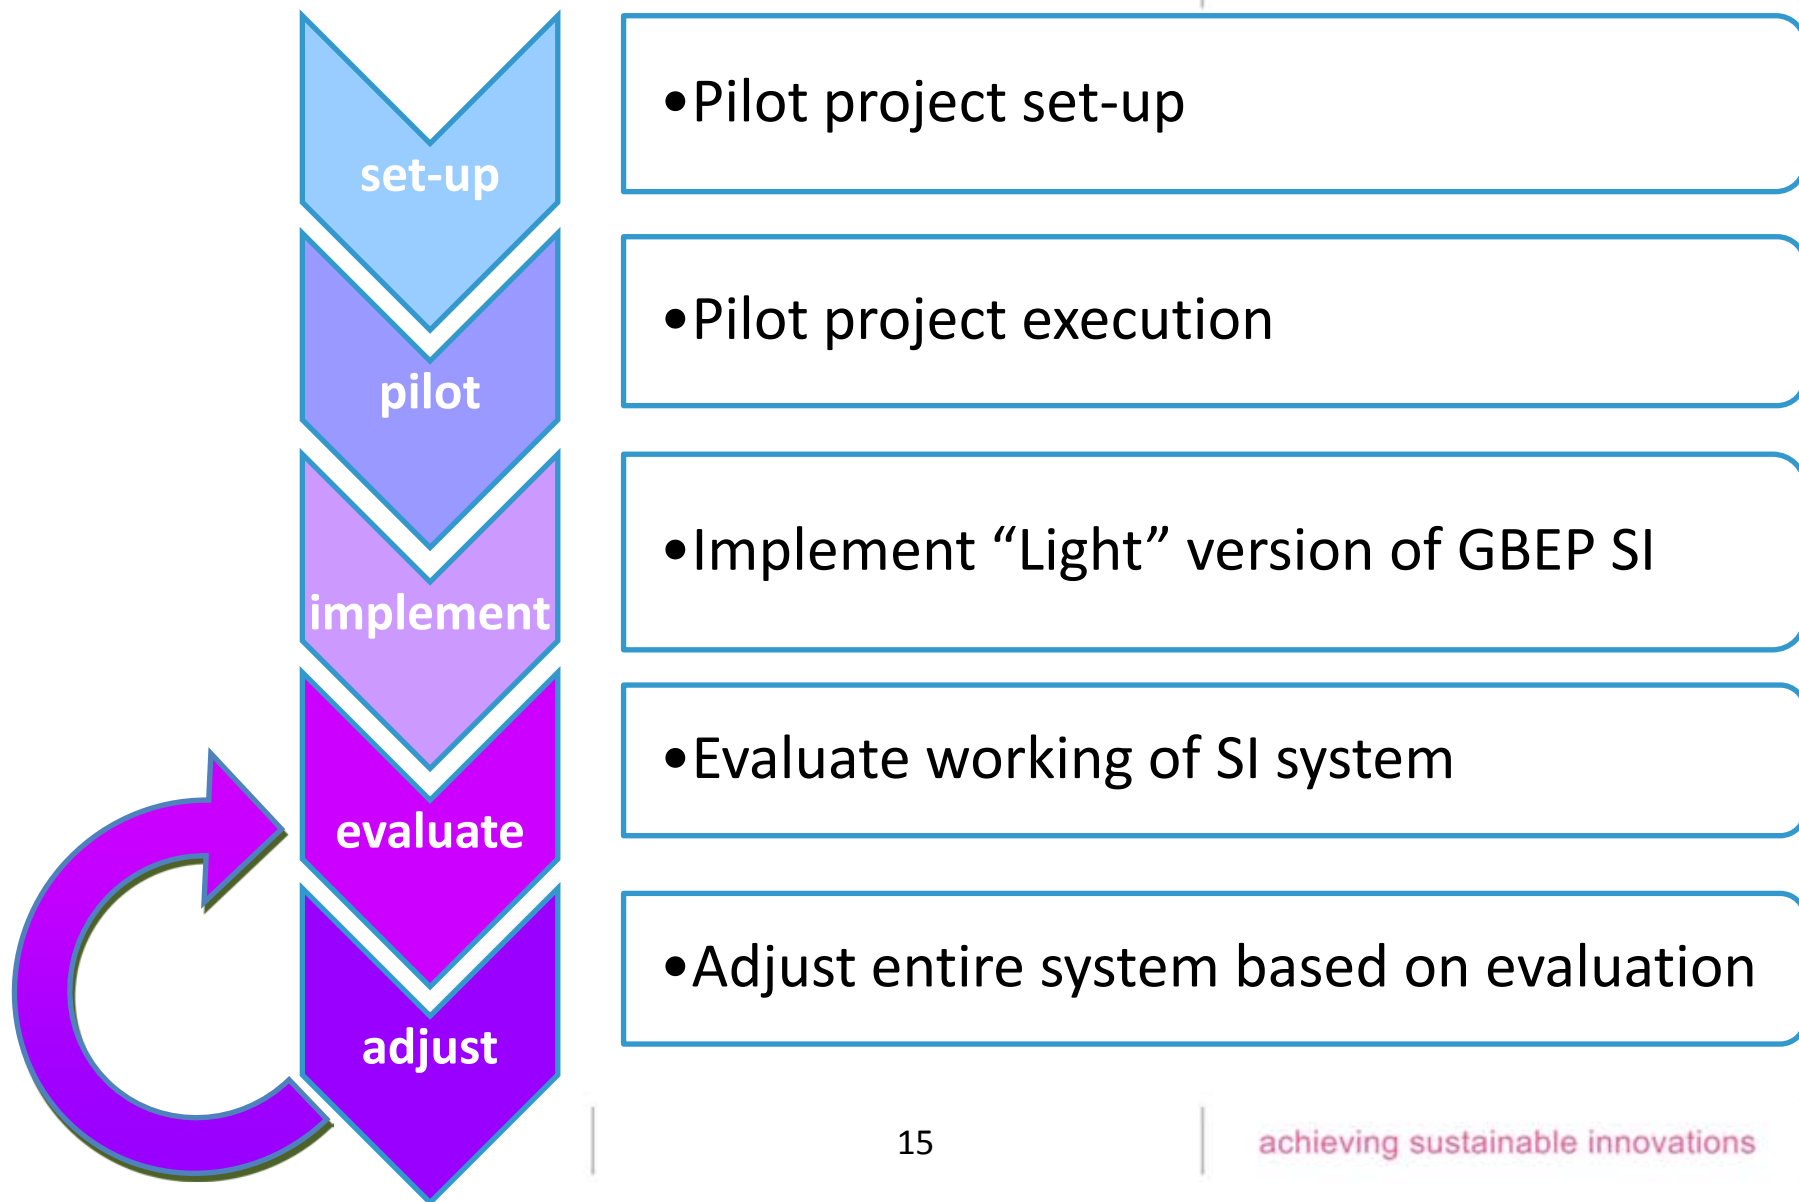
set-up

•Pilot project set-up

pilot

•Pilot project execution

implement

•Implement “Light” version of GBEP SI

evaluate

•Evaluate working of SI system

adjust

•Adjust entire system based on evaluation

15

achieving sustainable innovations